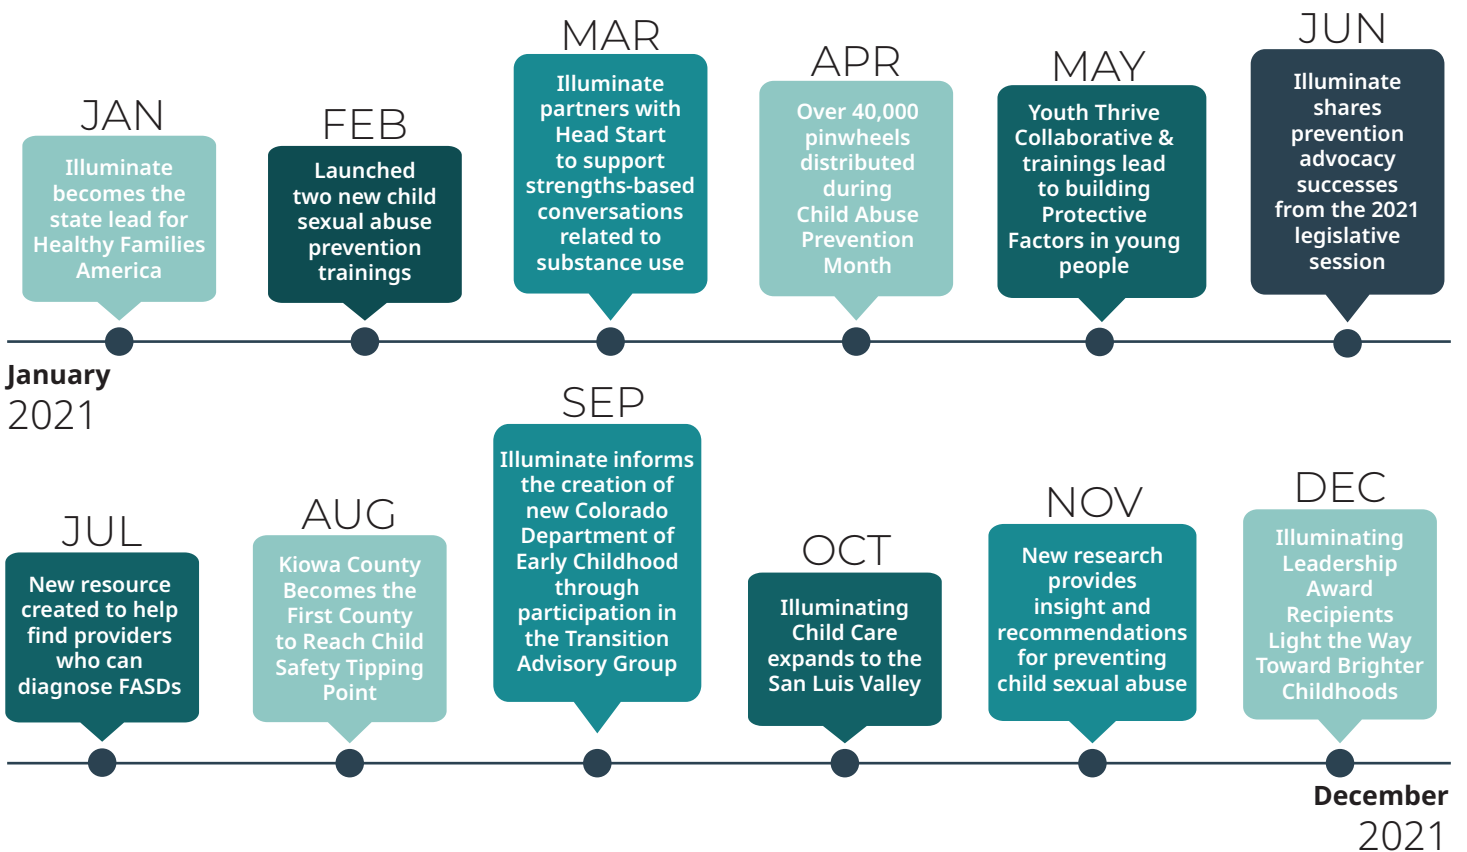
JAN
Illuminate becomes the state lead for Healthy Families America

FEB
Launched two new child sexual abuse prevention trainings

MAR
Illuminate partners with Head Start to support strengths-based conversations related to substance use

APR
Over 40,000 pinwheels distributed during Child Abuse Prevention Month

MAY
Youth Thrive Collaborative & trainings lead to building Protective Factors in young people

JUN
Illuminate shares prevention advocacy successes from the 2021 legislative session

January
2021

JUL
New resource created to help find providers who can diagnose FASDs

AUG
Kiowa County Becomes the First County to Reach Child Safety Tipping Point

SEP
Illuminate informs the creation of new Colorado Department of Early Childhood through participation in the Transition Advisory Group

OCT
Illuminating Child Care expands to the San Luis Valley

NOV
New research provides insight and recommendations for preventing child sexual abuse

DEC
Illuminating Leadership Award Recipients Light the Way Toward Brighter Childhoods

December
2021